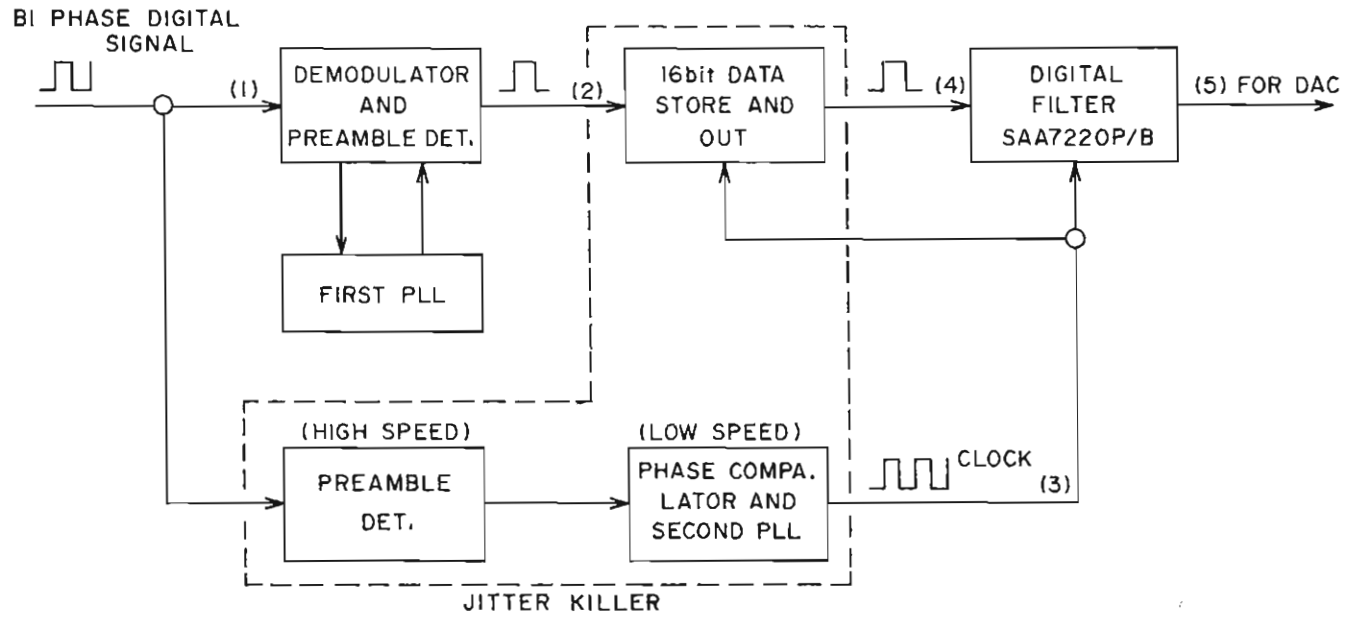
BI PHASE DIGITAL SIGNAL

(1)

DEMODULATOR AND PREAMBLE DET.

(2)

16bit DATA STORE AND OUT

(4)

DIGITAL FILTER SAA7220P/B

(5) FOR DAC

FIRST PLL

(HIGH SPEED)

PREAMBLE DET.

(LOW SPEED)

PHASE COMPA. LATOR AND SECOND PLL

CLOCK

(3)

JITTER KILLER